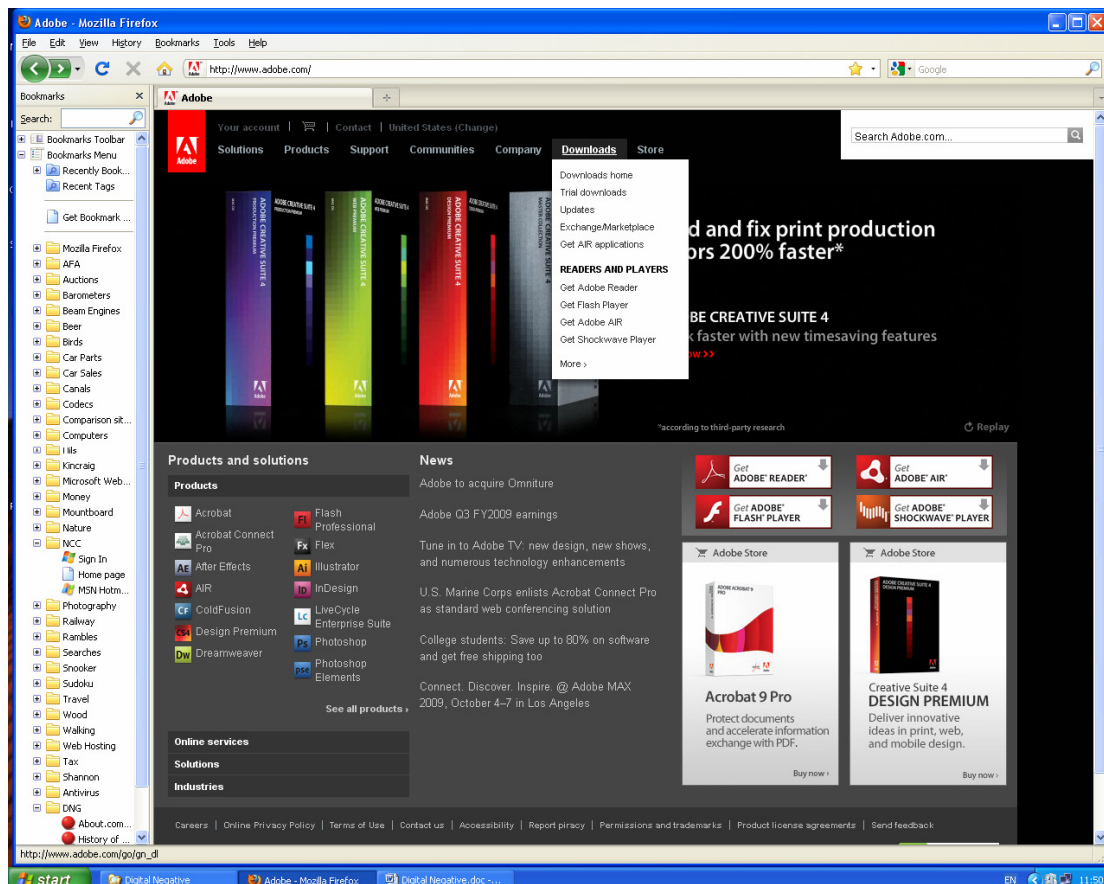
Adobe - Mozilla Firefox

File Edit View History Bookmarks Tools Help

http://www.adobe.com/

Google

Bookmarks

Search:

Bookmarks Toolbar
Bookmarks Menu
Recently Book...
Recent Tags
Get Bookmark ...
Mozilla Firefox
AFA
Auctions
Barometers
Beam Engines
Beer
Birds
Car Parts
Car Sales
Canals
Codecs
Comparison sit...
Computers
Hils
Kincraig
Microsoft Web...
Money
Mountboard
Nature
NCC
Sign In
Home page
MSN Hotm...
Photography
Railway
Rambles
Searches
Snooker
Sudoku
Travel
Wood
Walking
Web Hosting
Tax
Shannon
Antivirus
DNG
About.com...
History of ...

Adobe

Your account | Contact | United States (Change)

Search Adobe.com...

Solutions Products Support Communities Company Downloads Store

Downloads home
Trial downloads
Updates
Exchange/Marketplace
Get AIR applications

READERS AND PLAYERS
Get Adobe Reader
Get Flash Player
Get Adobe AIR
Get Shockwave Player

More ›

ADOBE CREATIVE SUITE 4

d and fix print production
rs 200% faster*

BE CREATIVE SUITE 4
k faster with new timesaving features
w »

*according to third-party research

Replay

Products and solutions

Products

Acrobat
Acrobat Connect Pro
After Effects
AIR
ColdFusion
Design Premium
Dreamweaver
Flash Professional
Flex
Illustrator
InDesign
LiveCycle Enterprise Suite
Photoshop
Photoshop Elements

See all products ›

Online services
Solutions
Industries

News

Adobe to acquire Omniture

Adobe Q3 FY2009 earnings

Tune in to Adobe TV: new design, new shows, and numerous technology enhancements

U.S. Marine Corps enlists Acrobat Connect Pro as standard web conferencing solution

College students: Save up to 80% on software and get free shipping too

Connect. Discover. Inspire. @ Adobe MAX 2009, October 4–7 in Los Angeles

Get ADOBE READER
Get ADOBE AIR
Get ADOBE FLASH PLAYER
Get ADOBE SHOCKWAVE PLAYER

Adobe Store

Acrobat 9 Pro
Protect documents and accelerate information exchange with PDF.
Buy now ›

Adobe Store

Creative Suite 4
DESIGN PREMIUM
Deliver innovative ideas in print, web, and mobile design.
Buy now ›

Careers | Online Privacy Policy | Terms of Use | Contact us | Accessibility | Report piracy | Permissions and trademarks | Product license agreements | Send feedback

http://www.adobe.com/go/gn_dl

start Digital Negative Adobe - Mozilla Firefox Digital Negative.doc -... EN 11:50